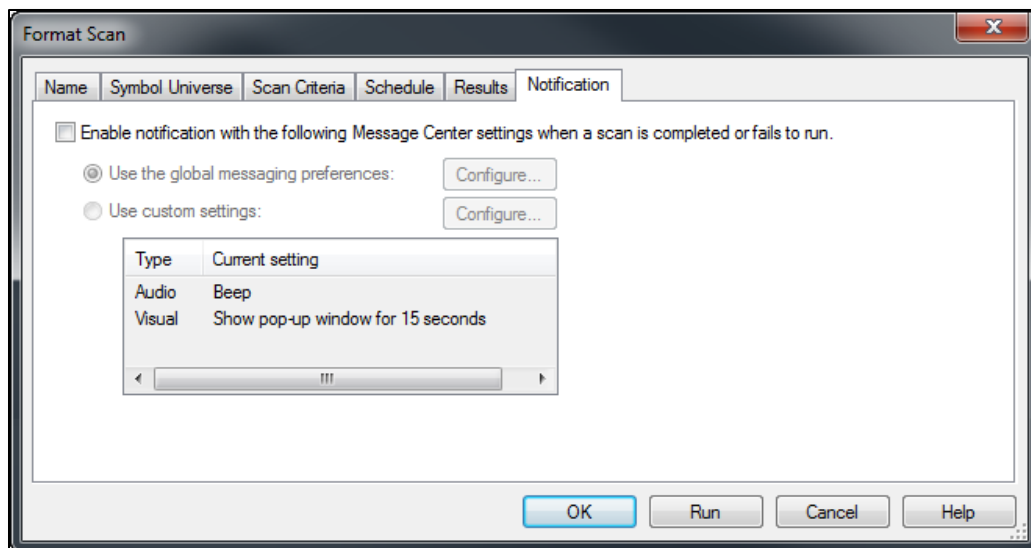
Format Scan

Name | Symbol Universe | Scan Criteria | Schedule | Results | Notification

Enable notification with the following Message Center settings when a scan is completed or fails to run.

Use the global messaging preferences: Configure...

Use custom settings: Configure...

| Type | Current setting |
|---|---|
| Audio | Beep |
| Visual | Show pop-up window for 15 seconds |

OK Run Cancel Help